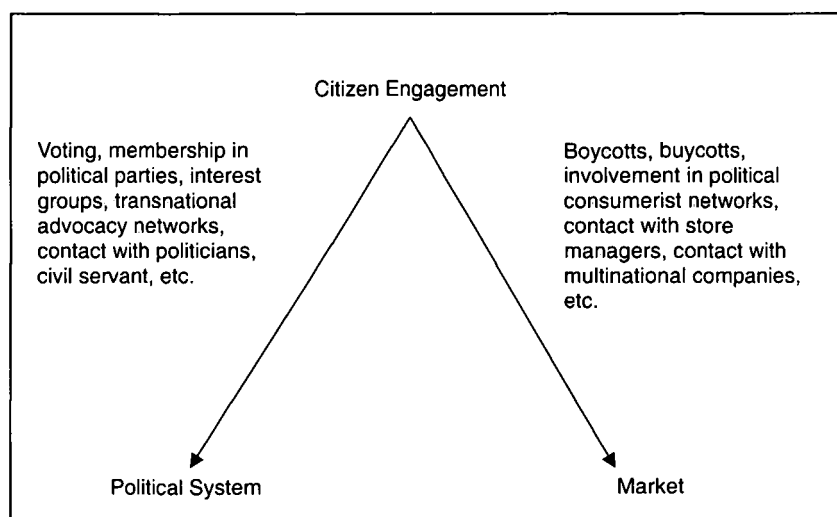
Citizen Engagement

Voting, membership in political parties, interest groups, transnational advocacy networks, contact with politicians, civil servant, etc.

Boycotts, buycotts, involvement in political consumerist networks, contact with store managers, contact with multinational companies, etc.

Political System

Market